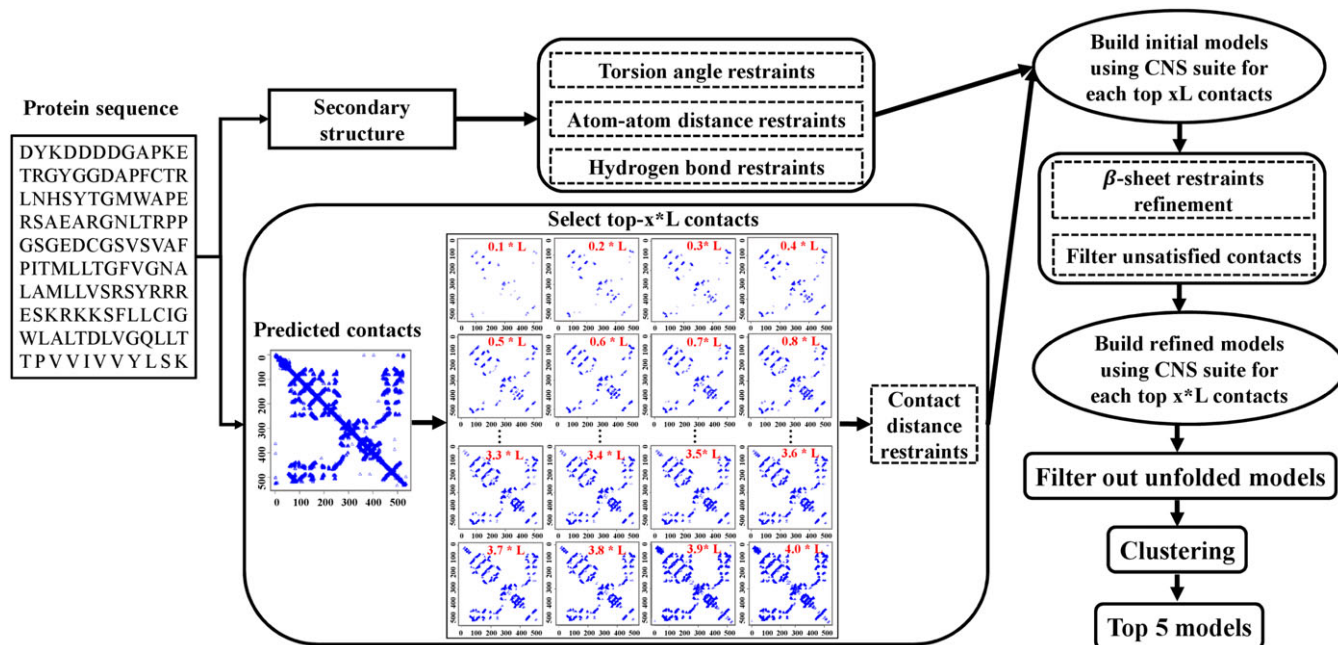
Protein sequence

DYKDDDDGAPKE
TRGYGGDAPFCTR
LNHSYTGMWAPE
RSAEARGNLTRPP
GSGEDCGSVSVAF
PITMLLTGFVGNA
LAMLLVSRSYRRR
ESKRKKSFLLCIG
WLALTDLVGQLLT
TPVVIVVYLSK

Secondary structure

Torsion angle restraints

Atom-atom distance restraints

Hydrogen bond restraints

Build initial models using CNS suite for each top xL contacts

$\beta$-sheet restraints refinement

Filter unsatisfied contacts

Build refined models using CNS suite for each top x*L contacts

Filter out unfolded models

Clustering

Top 5 models

Select top-x*L contacts

Predicted contacts

0 100 200 300 400 500

0 100 200 300 400 500

0.1 * L
0.2 * L
0.3* L
0.4 * L
0.5 * L
0.6 * L
0.7* L
0.8 * L
3.3 * L
3.4 * L
3.5* L
3.6 * L
3.7 * L
3.8 * L
3.9* L
4.0 * L

Contact distance restraints